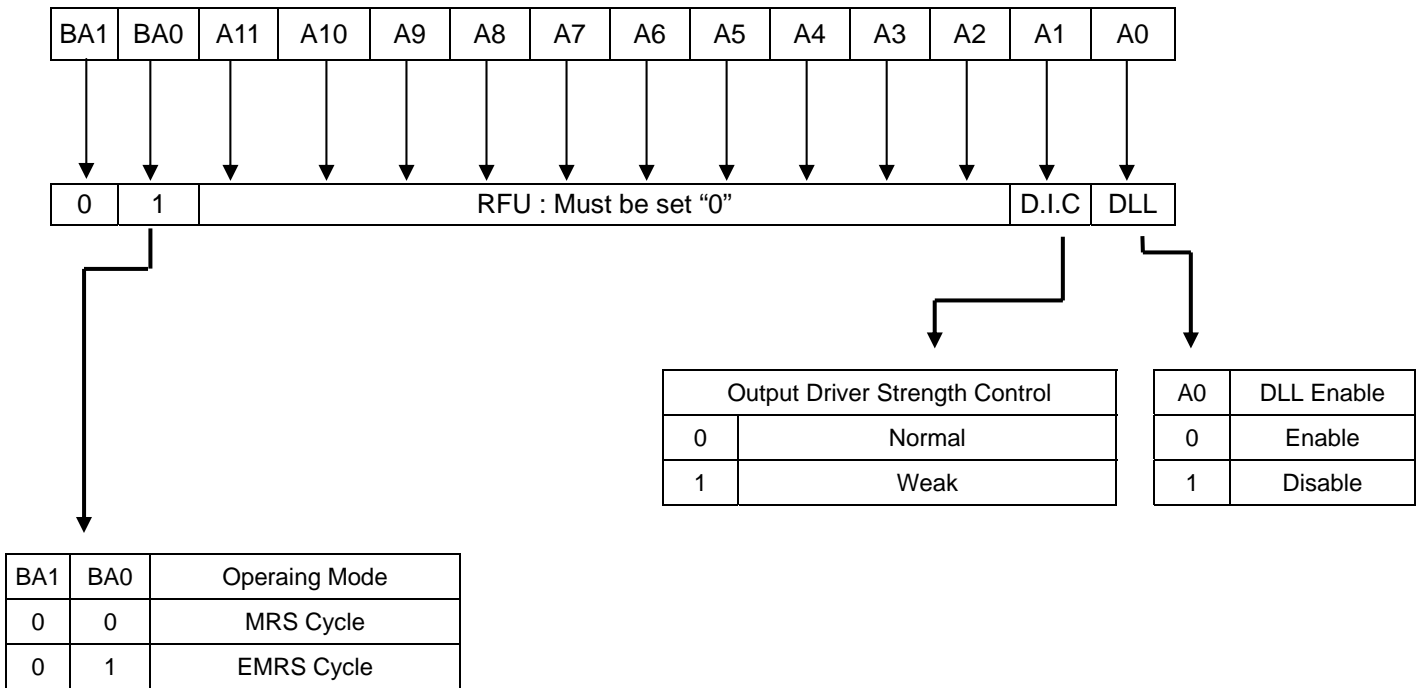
| BA1 | BA0 | A11 | A10 | A9 | A8 | A7 | A6 | A5 | A4 | A3 | A2 | A1 | A0 |
|---|---|---|---|---|---|---|---|---|---|---|---|---|---|

| 0 | 1 | RFU : Must be set “0” | D.I.C | DLL |
|---|---|---|---|---|

| Output Driver Strength Control | |
|---|---|
| 0 | Normal |
| 1 | Weak |

| A0 | DLL Enable |
|---|---|
| 0 | Enable |
| 1 | Disable |

| BA1 | BA0 | Operaing Mode |
|---|---|---|
| 0 | 0 | MRS Cycle |
| 0 | 1 | EMRS Cycle |